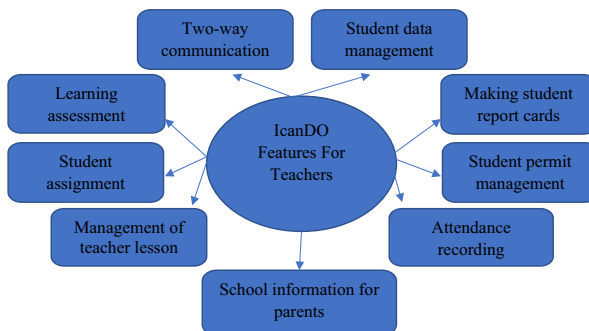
IcanDO Features For Teachers

Two-way communication

Student data management

Learning assessment

Making student report cards

Student assignment

Student permit management

Management of teacher lesson

Attendance recording

School information for parents